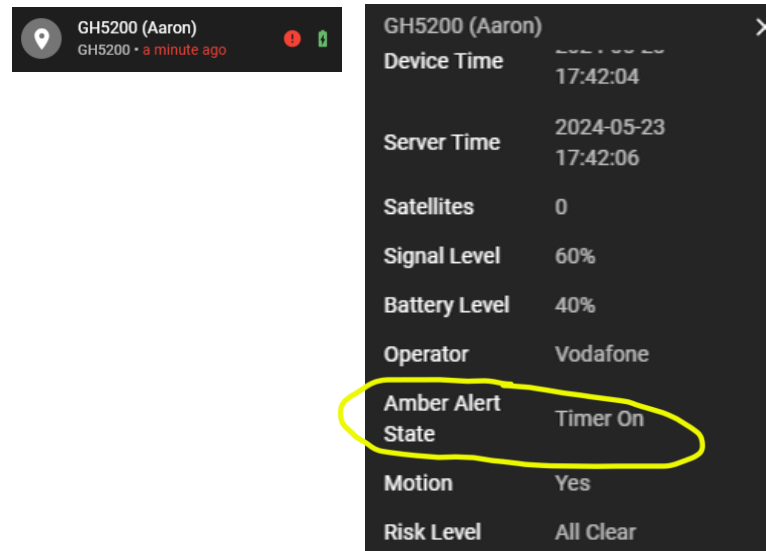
GH5200 (Aaron)
GH5200 • a minute ago

GH5200 (Aaron)

| | |
|---|---|
| Device Time | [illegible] 17:42:04 |
| Server Time | 2024-05-23 17:42:06 |
| Satellites | 0 |
| Signal Level | 60% |
| Battery Level | 40% |
| Operator | Vodafone |
| Amber Alert State | Timer On |
| Motion | Yes |
| Risk Level | All Clear |